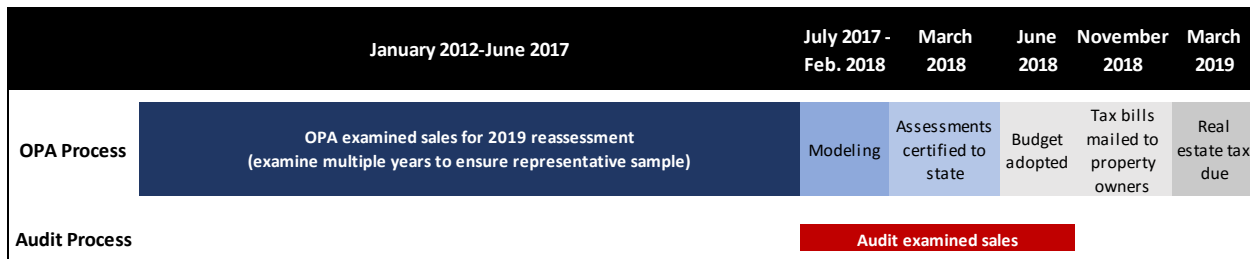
|  | January 2012-June 2017 | July 2017 - Feb. 2018 | March 2018 | June 2018 | November 2018 | March 2019 |
|---|---|---|---|---|---|---|
| OPA Process | OPA examined sales for 2019 reassessment (examine multiple years to ensure representative sample) | Modeling | Assessments certified to state | Budget adopted | Tax bills mailed to property owners | Real estate tax due |
| Audit Process |  | Audit examined sales | | | | |